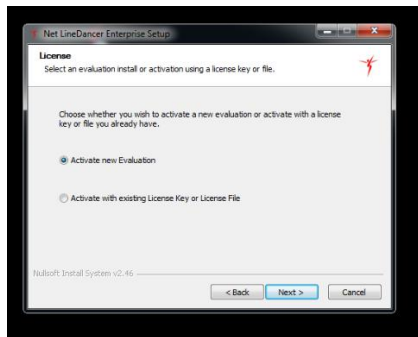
Net LineDancer Enterprise Setup

License

Select an evaluation install or activation using a license key or file.

Choose whether you wish to activate a new evaluation or activate with a license key or file you already have.

Activate new Evaluation

Activate with existing License Key or License File

Nullsoft Install System v2.46

< Back

Next >

Cancel